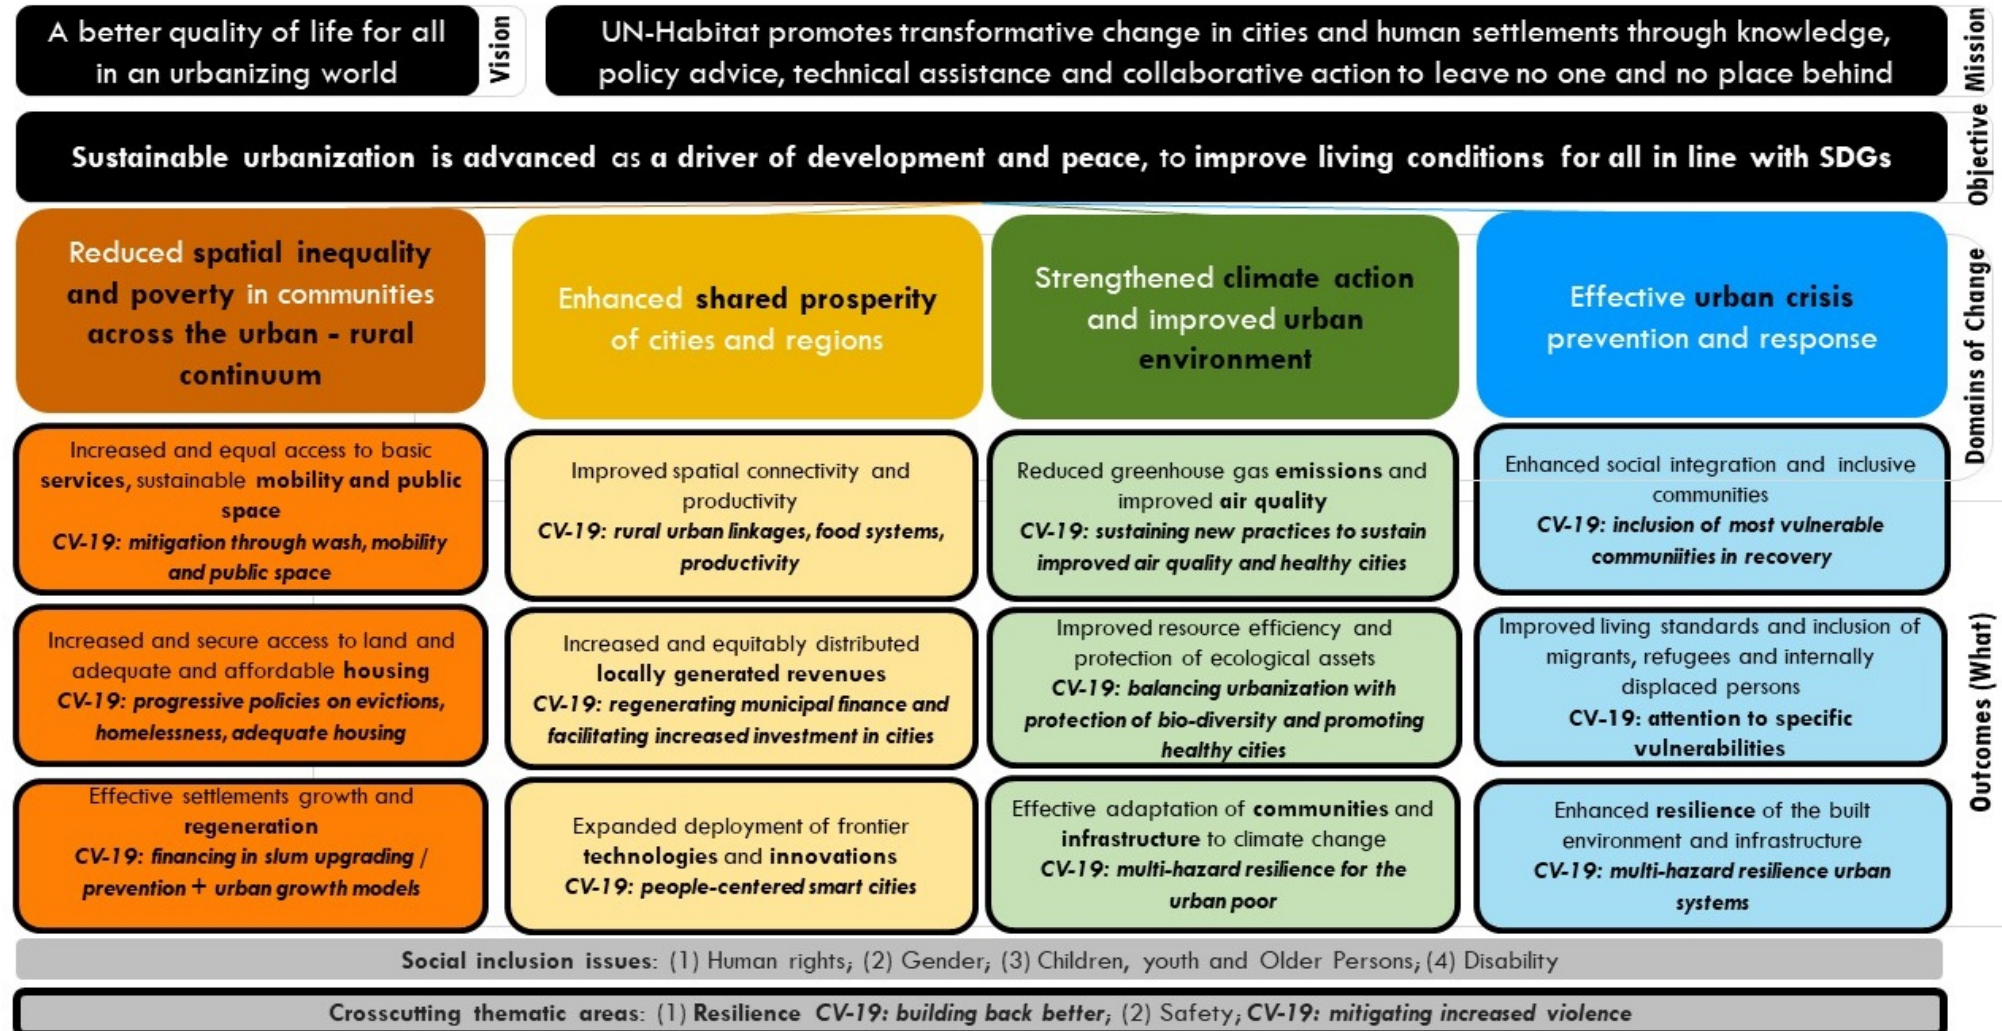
A better quality of life for all in an urbanizing world

Vision

UN-Habitat promotes transformative change in cities and human settlements through knowledge, policy advice, technical assistance and collaborative action to leave no one and no place behind

Mission

Sustainable urbanization is advanced as a driver of development and peace, to improve living conditions for all in line with SDGs

Objective

Reduced spatial inequality and poverty in communities across the urban - rural continuum

Enhanced shared prosperity of cities and regions

Strengthened climate action and improved urban environment

Effective urban crisis prevention and response

Domains of Change

Increased and equal access to basic services, sustainable mobility and public space
CV-19: mitigation through wash, mobility and public space

Improved spatial connectivity and productivity
CV-19: rural urban linkages, food systems, productivity

Reduced greenhouse gas emissions and improved air quality
CV-19: sustaining new practices to sustain improved air quality and healthy cities

Enhanced social integration and inclusive communities
CV-19: inclusion of most vulnerable communiities in recovery

Increased and secure access to land and adequate and affordable housing
CV-19: progressive policies on evictions, homelessness, adequate housing

Increased and equitably distributed locally generated revenues
CV-19: regenerating municipal finance and facilitating increased investment in cities

Improved resource efficiency and protection of ecological assets
CV-19: balancing urbanization with protection of bio-diversity and promoting healthy cities

Improved living standards and inclusion of migrants, refugees and internally displaced persons
CV-19: attention to specific vulnerabilities

Effective settlements growth and regeneration
CV-19: financing in slum upgrading / prevention + urban growth models

Expanded deployment of frontier technologies and innovations
CV-19: people-centered smart cities

Effective adaptation of communities and infrastructure to climate change
CV-19: multi-hazard resilience for the urban poor

Enhanced resilience of the built environment and infrastructure
CV-19: multi-hazard resilience urban systems

Outcomes (What)

Social inclusion issues: (1) Human rights; (2) Gender; (3) Children, youth and Older Persons; (4) Disability

Crosscutting thematic areas: (1) Resilience CV-19: building back better; (2) Safety; CV-19: mitigating increased violence